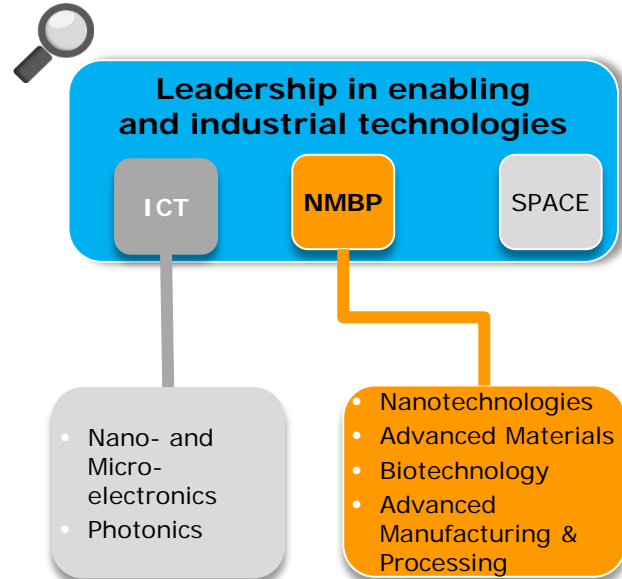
Leadership in enabling and industrial technologies

ICT

NMBP

SPACE

- Nano- and Micro-electronics
- Photonics

- Nanotechnologies
- Advanced Materials
- Biotechnology
- Advanced Manufacturing & Processing